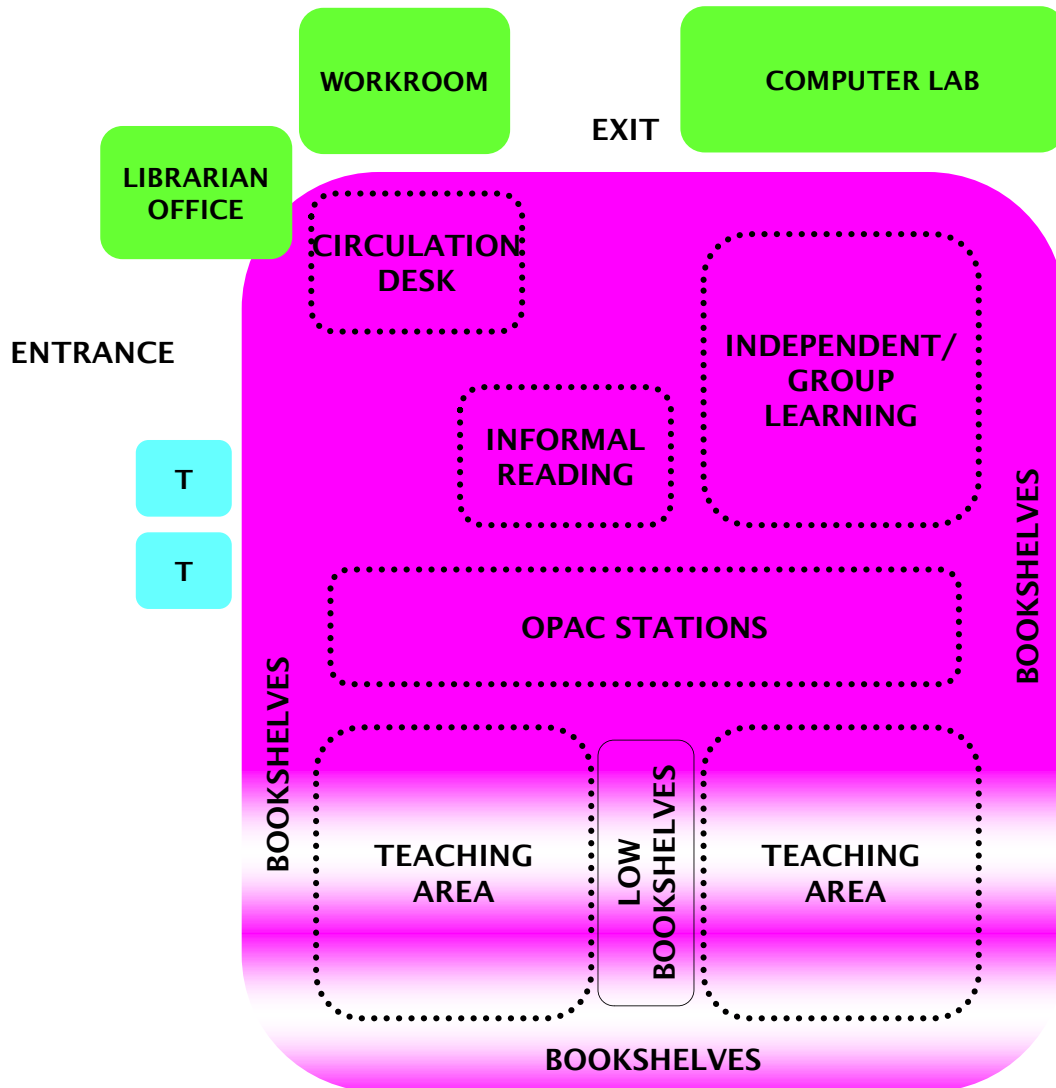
WORKROOM

COMPUTER LAB

EXIT

LIBRARIAN OFFICE

CIRCULATION DESK

ENTRANCE

INDEPENDENT/ GROUP LEARNING

INFORMAL READING

T

T

BOOKSHELVES

OPAC STATIONS

BOOKSHELVES

TEACHING AREA

LOW BOOKSHELVES

TEACHING AREA

BOOKSHELVES